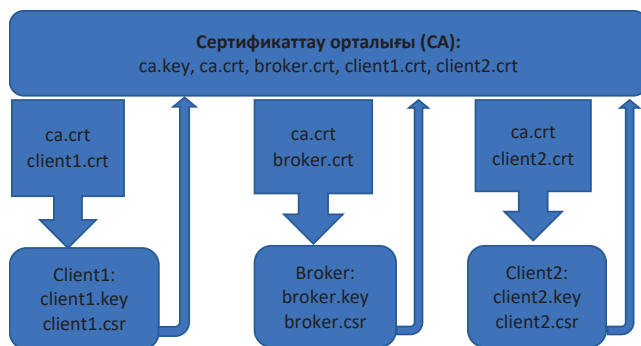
Сертификаттау орталығы (CA):
ca.key, ca.crt, broker.crt, client1.crt, client2.crt

ca.crt
client1.crt

ca.crt
broker.crt

ca.crt
client2.crt

Client1:
client1.key
client1.csr

Broker:
broker.key
broker.csr

Client2:
client2.key
client2.csr